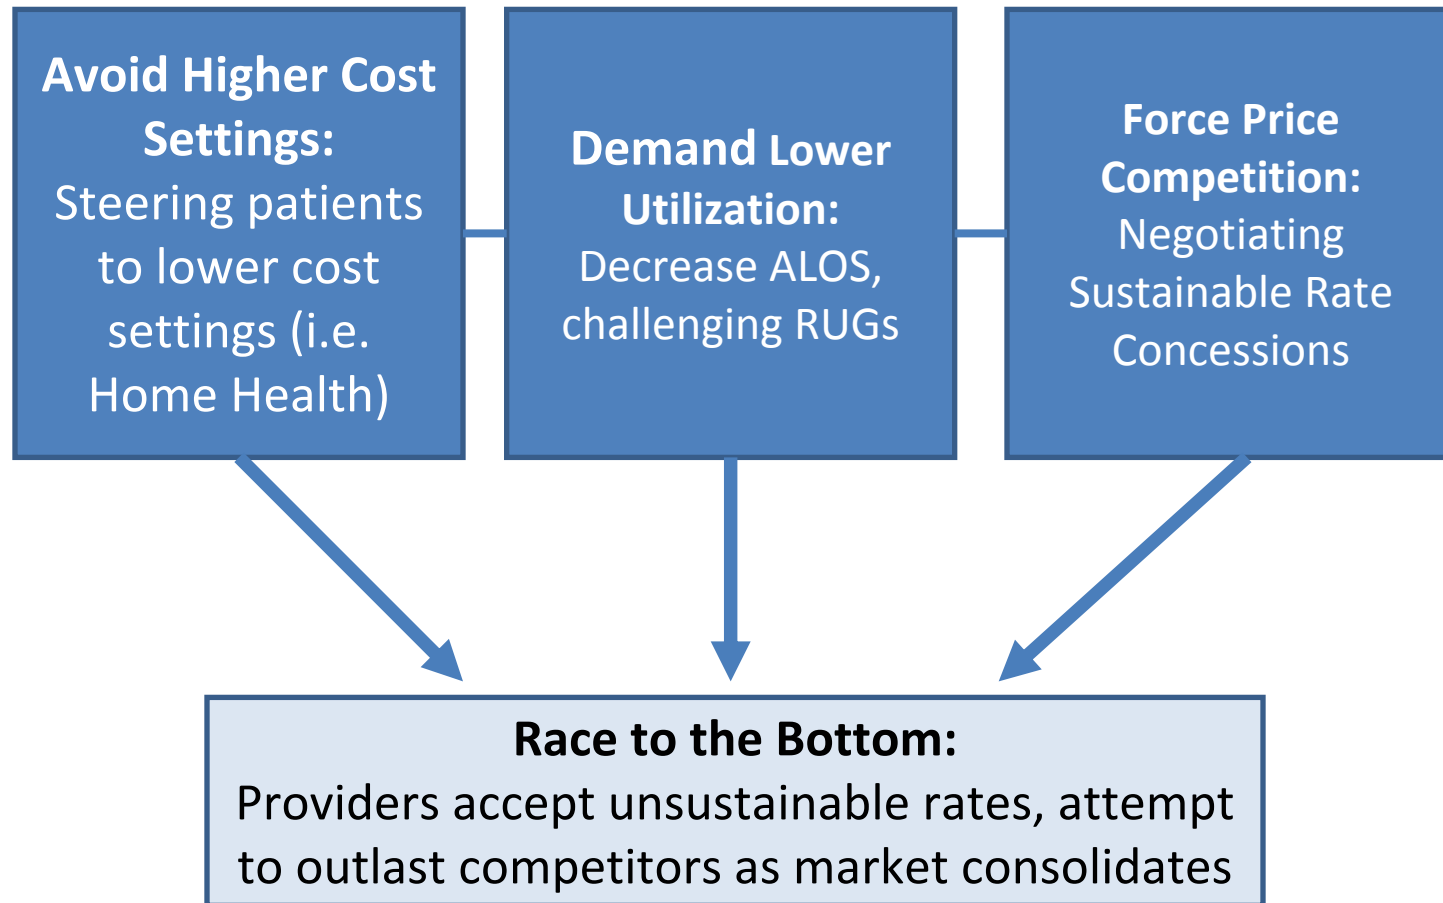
**Avoid Higher Cost Settings:** Steering patients to lower cost settings (i.e. Home Health)

**Demand Lower Utilization:** Decrease ALOS, challenging RUGs

**Force Price Competition:** Negotiating Sustainable Rate Concessions

**Race to the Bottom:** Providers accept unsustainable rates, attempt to outlast competitors as market consolidates